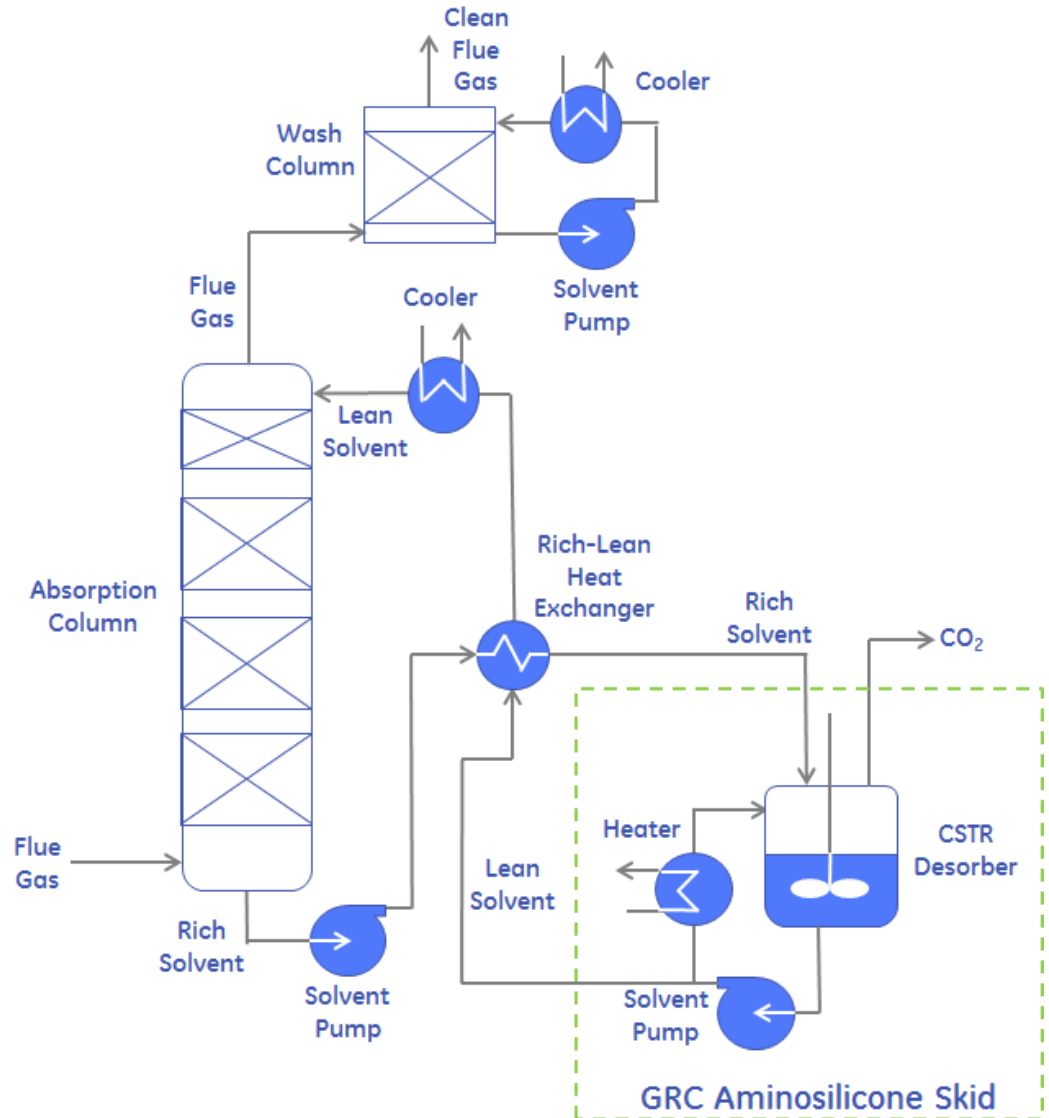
Clean Flue Gas

Cooler

Wash Column

Solvent Pump

Flue Gas

Cooler

Lean Solvent

Absorption Column

Rich-Lean Heat Exchanger

Rich Solvent

$CO_2$

Heater

CSTR Desorber

Lean Solvent

Flue Gas

Rich Solvent

Solvent Pump

Solvent Pump

GRC Aminosilicone Skid